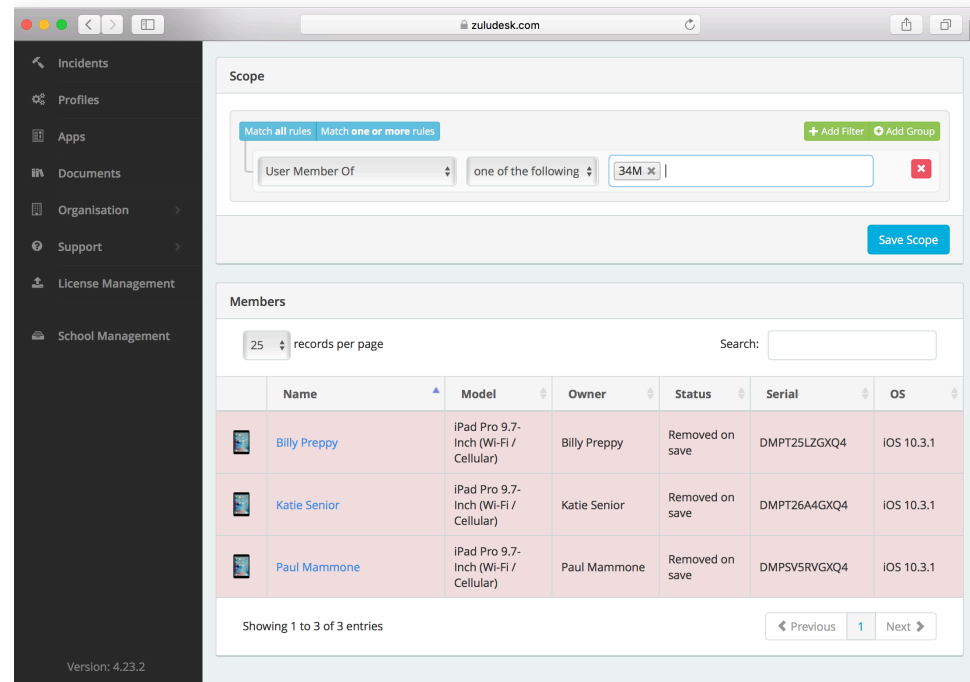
zuludesk.com

Incidents
Profiles
Apps
Documents
Organisation
Support
License Management
School Management

Version: 4.23.2

Scope

Match all rules | Match one or more rules

+ Add Filter | + Add Group

User Member Of | one of the following | 34M ×

Save Scope

Members

25 records per page

Search:

| | Name | Model | Owner | Status | Serial | OS |
|---|---|---|---|---|---|---|
| | Billy Preppy | iPad Pro 9.7-Inch (Wi-Fi / Cellular) | Billy Preppy | Removed on save | DMPT25LZGXQ4 | iOS 10.3.1 |
| | Katie Senior | iPad Pro 9.7-Inch (Wi-Fi / Cellular) | Katie Senior | Removed on save | DMPT26A4GXQ4 | iOS 10.3.1 |
| | Paul Mammone | iPad Pro 9.7-Inch (Wi-Fi / Cellular) | Paul Mammone | Removed on save | DMPSV5RVGXQ4 | iOS 10.3.1 |

Showing 1 to 3 of 3 entries

Previous | 1 | Next